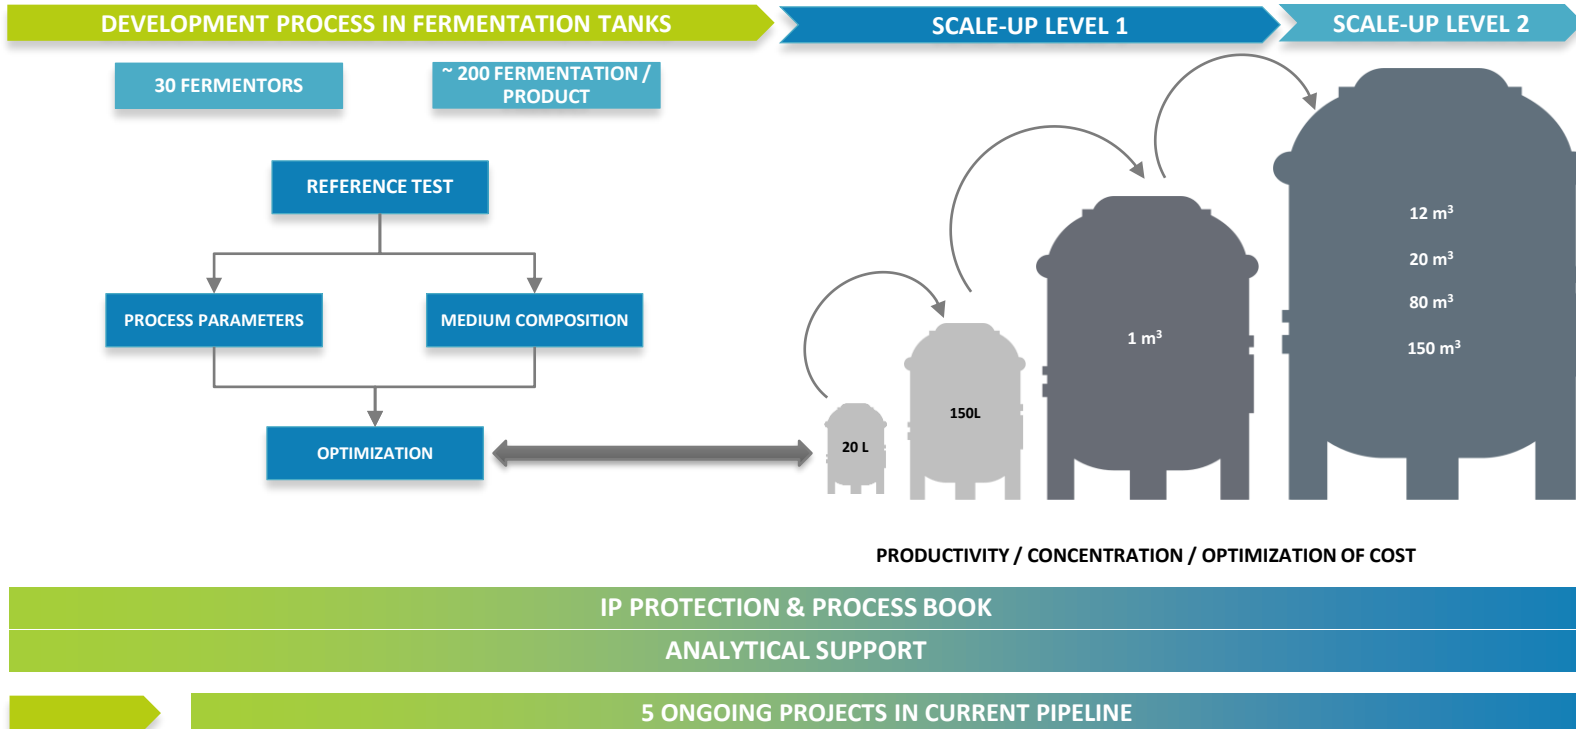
DEVELOPMENT PROCESS IN FERMENTATION TANKS

SCALE-UP LEVEL 1

SCALE-UP LEVEL 2

30 FERMENTORS

~ 200 FERMENTATION / PRODUCT

REFERENCE TEST

PROCESS PARAMETERS

MEDIUM COMPOSITION

OPTIMIZATION

20 L

150L

1 $m^3$

12 $m^3$

20 $m^3$

80 $m^3$

150 $m^3$

PRODUCTIVITY / CONCENTRATION / OPTIMIZATION OF COST

IP PROTECTION & PROCESS BOOK

ANALYTICAL SUPPORT

5 ONGOING PROJECTS IN CURRENT PIPELINE